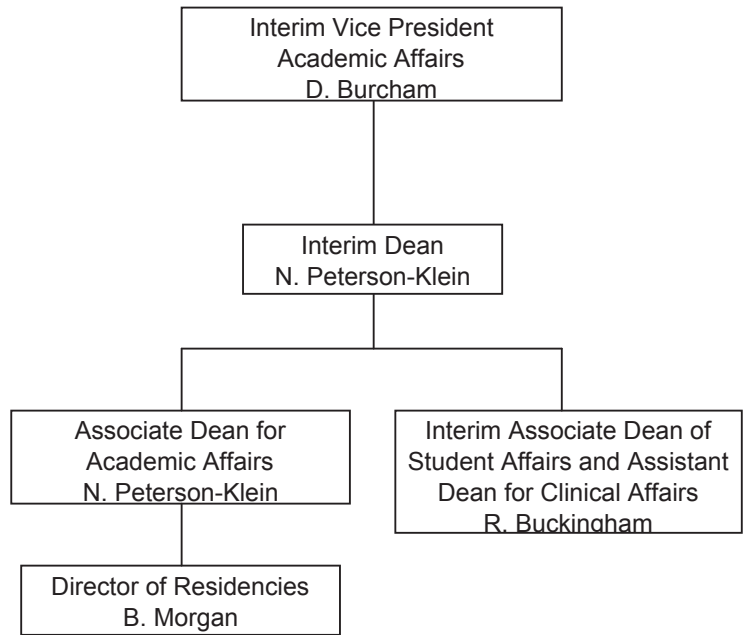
Interim Vice President
Academic Affairs
D. Burcham

Interim Dean
N. Peterson-Klein

Associate Dean for
Academic Affairs
N. Peterson-Klein

Interim Associate Dean of
Student Affairs and Assistant
Dean for Clinical Affairs
R. Buckingham

Director of Residencies
B. Morgan